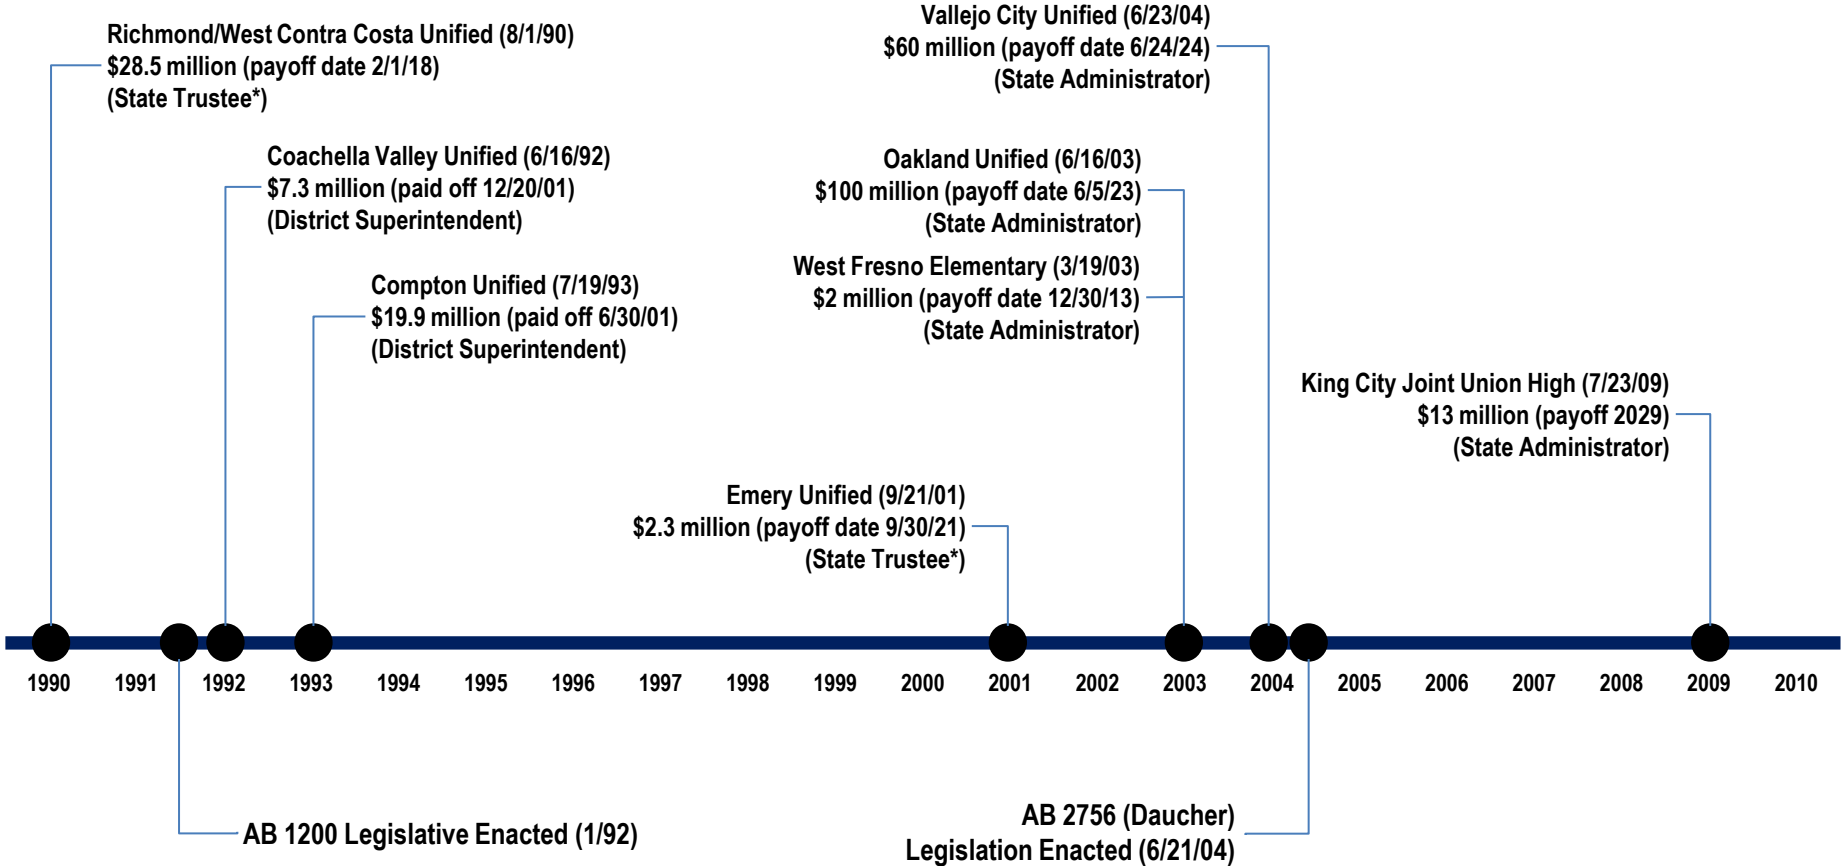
Richmond/West Contra Costa Unified (8/1/90)
$28.5 million (payoff date 2/1/18)
(State Trustee*)

Coachella Valley Unified (6/16/92)
$7.3 million (paid off 12/20/01)
(District Superintendent)

Compton Unified (7/19/93)
$19.9 million (paid off 6/30/01)
(District Superintendent)

Vallejo City Unified (6/23/04)
$60 million (payoff date 6/24/24)
(State Administrator)

Oakland Unified (6/16/03)
$100 million (payoff date 6/5/23)
(State Administrator)

West Fresno Elementary (3/19/03)
$2 million (payoff date 12/30/13)
(State Administrator)

King City Joint Union High (7/23/09)
$13 million (payoff 2029)
(State Administrator)

Emery Unified (9/21/01)
$2.3 million (payoff date 9/30/21)
(State Trustee*)

1990 1991 1992 1993 1994 1995 1996 1997 1998 1999 2000 2001 2002 2003 2004 2005 2006 2007 2008 2009 2010

AB 1200 Legislative Enacted (1/92)

AB 2756 (Daucher)
Legislation Enacted (6/21/04)